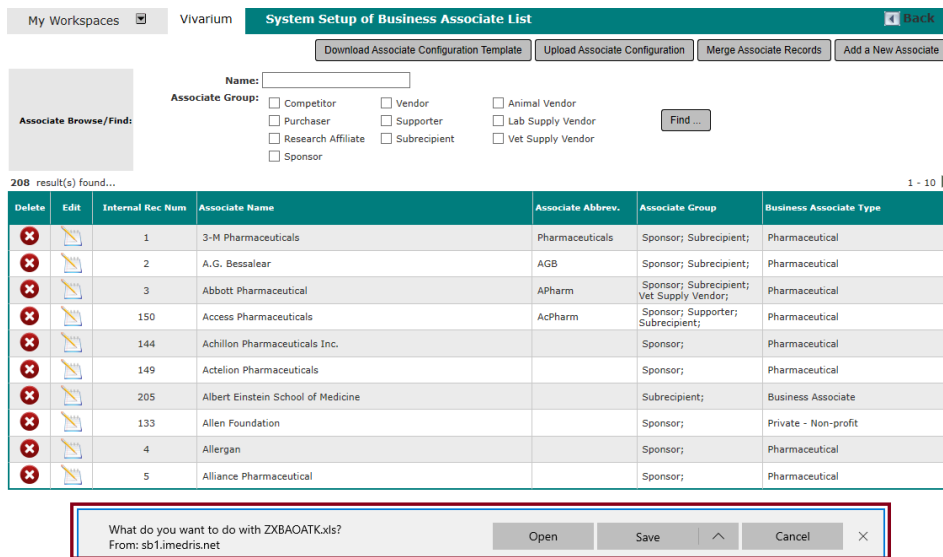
My Workspaces Vivarium System Setup of Business Associate List Back

Download Associate Configuration Template Upload Associate Configuration Merge Associate Records Add a New Associate

Associate Browse/Find:
Name:
Associate Group: Competitor Vendor Animal Vendor Purchaser Supporter Lab Supply Vendor Research Affiliate Subrecipient Vet Supply Vendor Sponsor
Find ...

208 result(s) found... 1 - 10

| Delete | Edit | Internal Rec Num | Associate Name | Associate Abbrev. | Associate Group | Business Associate Type |
|---|---|---|---|---|---|---|
| | | 1 | 3-M Pharmaceuticals | Pharmaceuticals | Sponsor; Subrecipient; | Pharmaceutical |
| | | 2 | A.G. Bessalear | AGB | Sponsor; Subrecipient; | Pharmaceutical |
| | | 3 | Abbott Pharmaceutical | APharm | Sponsor; Subrecipient; Vet Supply Vendor; | Pharmaceutical |
| | | 150 | Access Pharmaceuticals | AcPharm | Sponsor; Supporter; Subrecipient; | Pharmaceutical |
| | | 144 | Achillon Pharmaceuticals Inc. | | Sponsor; | Pharmaceutical |
| | | 149 | Actelion Pharmaceuticals | | Sponsor; | Pharmaceutical |
| | | 205 | Albert Einstein School of Medicine | | Subrecipient; | Business Associate |
| | | 133 | Allen Foundation | | Sponsor; | Private - Non-profit |
| | | 4 | Allergan | | Sponsor; | Pharmaceutical |
| | | 5 | Alliance Pharmaceutical | | Sponsor; | Pharmaceutical |

What do you want to do with ZXBAOATK.xls?
From: sb1.imedris.net
Open Save Cancel